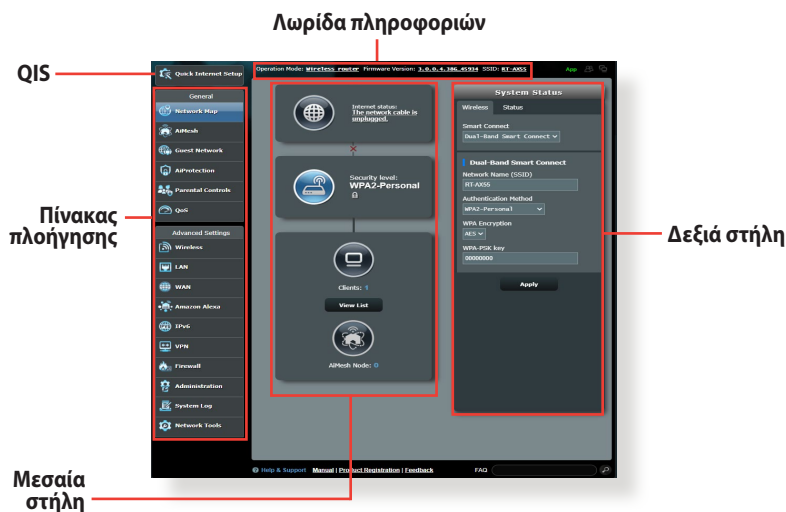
Λωρίδα πληροφοριών

QIS

Quick Internet Setup

Operation Mode: Wireless router Firmware Version: 3.0.0.4.386_45934 SSID: RT-AX55

App

General

Network Map

AiMesh

Guest Network

AiProtection

Parental Controls

QoS

Advanced Settings

Wireless

LAN

WAN

Amazon Alexa

IPv6

VPN

Firewall

Administration

System Log

Network Tools

Πίνακας πλοήγησης

Internet status:
The network cable is unplugged.

Security level:
WPA2-Personal

Clients: 1

View List

AiMesh Node: 0

System Status

Wireless Status

Smart Connect

Dual-Band Smart Connect

Dual-Band Smart Connect

Network Name (SSID)

RT-AX55

Authentication Method

WPA2-Personal

WPA Encryption

AES

WPA-PSK key

00000000

Apply

Δεξιά στήλη

Help & Support Manual | Product Registration | Feedback FAQ

Μεσαία στήλη